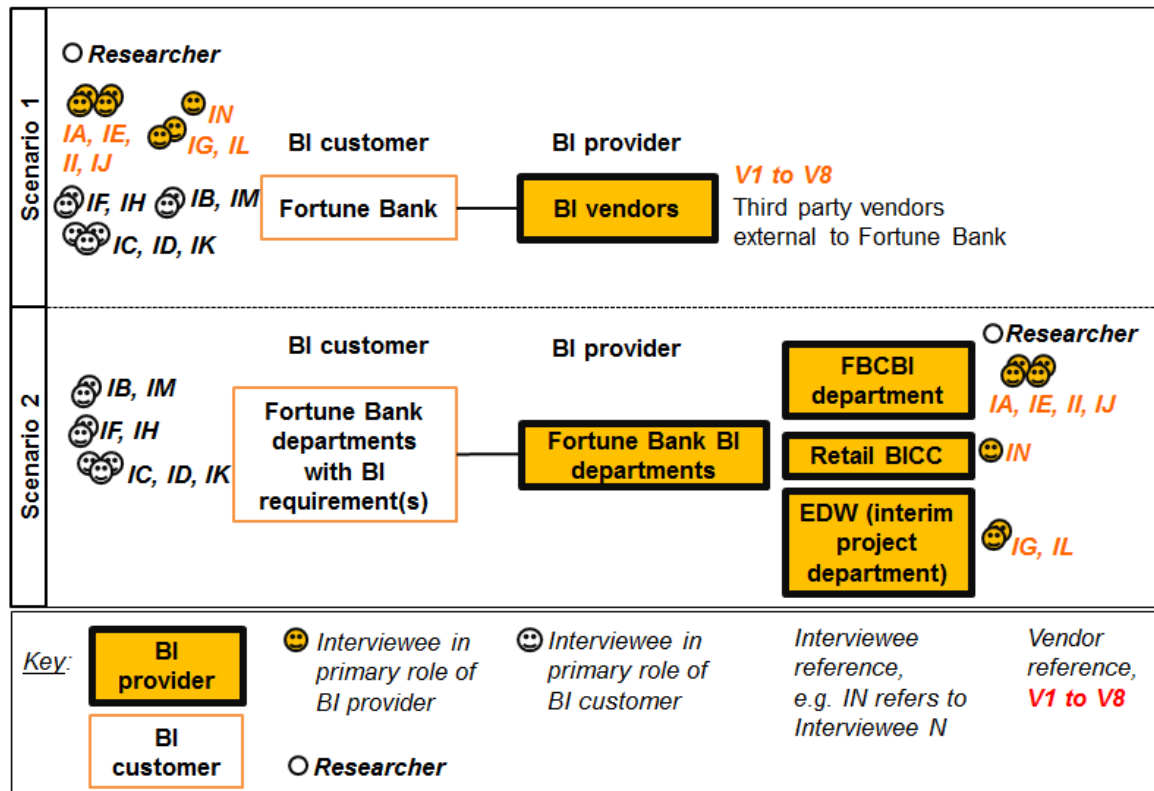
Scenario 1

Researcher

IA, IE, II, IJ

IN

IG, IL

IF, IH

IB, IM

IC, ID, IK

BI customer

Fortune Bank

BI provider

BI vendors

V1 to V8
Third party vendors external to Fortune Bank

Scenario 2

BI customer

BI provider

Researcher

IB, IM

IF, IH

IC, ID, IK

Fortune Bank departments with BI requirement(s)

Fortune Bank BI departments

FBCBI department

IA, IE, II, IJ

Retail BICC

IN

EDW (interim project department)

IG, IL

Key:

BI provider

BI customer

Interviewee in primary role of BI provider

Interviewee in primary role of BI customer

Researcher

Interviewee reference, e.g. IN refers to Interviewee N

Vendor reference, V1 to V8